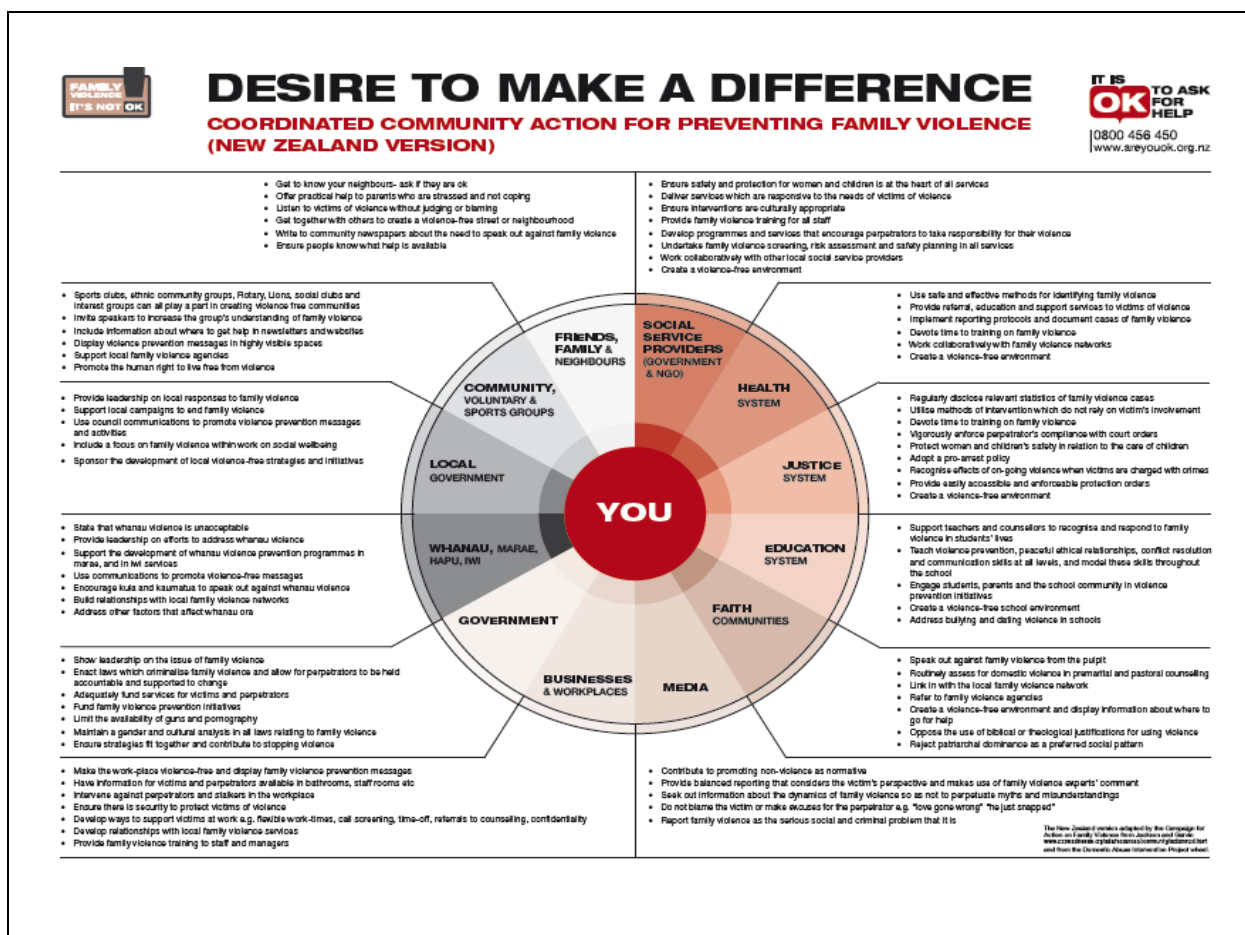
FAMILY VIOLENCE IT'S NOT OK

DESIRE TO MAKE A DIFFERENCE

COORDINATED COMMUNITY ACTION FOR PREVENTING FAMILY VIOLENCE (NEW ZEALAND VERSION)

IT IS OK TO ASK FOR HELP
0800 456 450
www.areyouok.org.nz

- Get to know your neighbours- ask if they are ok
- Offer practical help to parents who are stressed and not coping
- Listen to victims of violence without judging or blaming
- Get together with others to create a violence-free street or neighbourhood
- Write to community newspapers about the need to speak out against family violence
- Ensure people know what help is available

- Ensure safety and protection for women and children is at the heart of all services
- Deliver services which are responsive to the needs of victims of violence
- Ensure interventions are culturally appropriate
- Provide family violence training for all staff
- Develop programmes and services that encourage perpetrators to take responsibility for their violence
- Undertake family violence screening, risk assessment and safety planning in all services
- Work collaboratively with other local social service providers
- Create a violence-free environment

- Sports clubs, ethnic community groups, Rotary, Lions, social clubs and interest groups can all play a part in creating violence free communities
- Invite speakers to increase the group's understanding of family violence
- Include information about where to get help in newsletters and websites
- Display violence prevention messages in highly visible spaces
- Support local family violence agencies
- Promote the human right to live free from violence

- Use safe and effective methods for identifying family violence
- Provide referral, education and support services to victims of violence
- Implement reporting protocols and document cases of family violence
- Devote time to training on family violence
- Work collaboratively with family violence networks
- Create a violence-free environment

- Provide leadership on local responses to family violence
- Support local campaigns to end family violence
- Use council communications to promote violence prevention messages and activities
- Include a focus on family violence within work on social wellbeing
- Sponsor the development of local violence-free strategies and initiatives

- Regularly disclose relevant statistics of family violence cases
- Utilise methods of intervention which do not rely on victim's involvement
- Devote time to training on family violence
- Vigorously enforce perpetrator's compliance with court orders
- Protect women and children's safety in relation to the care of children
- Adopt a pro-arrest policy
- Recognise effects of on-going violence when victims are charged with crimes
- Provide easily accessible and enforceable protection orders
- Create a violence-free environment

FRIENDS, FAMILY & NEIGHBOURS
SOCIAL SERVICE PROVIDERS (GOVERNMENT & NGO)
COMMUNITY, VOLUNTARY & SPORTS GROUPS
HEALTH SYSTEM
LOCAL GOVERNMENT
JUSTICE SYSTEM
YOU
WHANAU, MARAE, HAPU, IWI
EDUCATION SYSTEM
GOVERNMENT
FAITH COMMUNITIES
BUSINESSES & WORKPLACES
MEDIA

- State that whanau violence is unacceptable
- Provide leadership on efforts to address whanau violence
- Support the development of whanau violence prevention programmes in marae, and in iwi services
- Use communications to promote violence-free messages
- Encourage kuia and kaumatua to speak out against whanau violence
- Build relationships with local family violence networks
- Address other factors that affect whanau ora

- Support teachers and counsellors to recognise and respond to family violence in students' lives
- Teach violence prevention, peaceful ethical relationships, conflict resolution and communication skills at all levels, and model these skills throughout the school
- Engage students, parents and the school community in violence prevention initiatives
- Create a violence-free school environment
- Address bullying and dating violence in schools

- Show leadership on the issue of family violence
- Enact laws which criminalise family violence and allow for perpetrators to be held accountable and supported to change
- Adequately fund services for victims and perpetrators
- Fund family violence prevention initiatives
- Limit the availability of guns and pornography
- Maintain a gender and cultural analysis in all laws relating to family violence
- Ensure strategies fit together and contribute to stopping violence

- Speak out against family violence from the pulpit
- Routinely assess for domestic violence in premarital and pastoral counselling
- Link in with the local family violence network
- Refer to family violence agencies
- Create a violence-free environment and display information about where to go for help
- Oppose the use of biblical or theological justifications for using violence
- Reject patriarchal dominance as a preferred social pattern

- Make the work-place violence-free and display family violence prevention messages
- Have information for victims and perpetrators available in bathrooms, staff rooms etc
- Intervene against perpetrators and stalkers in the workplace
- Ensure there is security to protect victims of violence
- Develop ways to support victims at work e.g. flexible work-times, call screening, time-off, referrals to counselling, confidentiality
- Develop relationships with local family violence services
- Provide family violence training to staff and managers

- Contribute to promoting non-violence as normative
- Provide balanced reporting that considers the victim's perspective and makes use of family violence experts' comment
- Seek out information about the dynamics of family violence so as not to perpetuate myths and misunderstandings
- Do not blame the victim or make excuses for the perpetrator e.g. "love gone wrong" "he just snapped"
- Report family violence as the serious social and criminal problem that it is

The New Zealand version adapted by the Campaign for Action on Family Violence from Jackson and Garvin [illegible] and from the Domestic Abuse Intervention Project wheel.